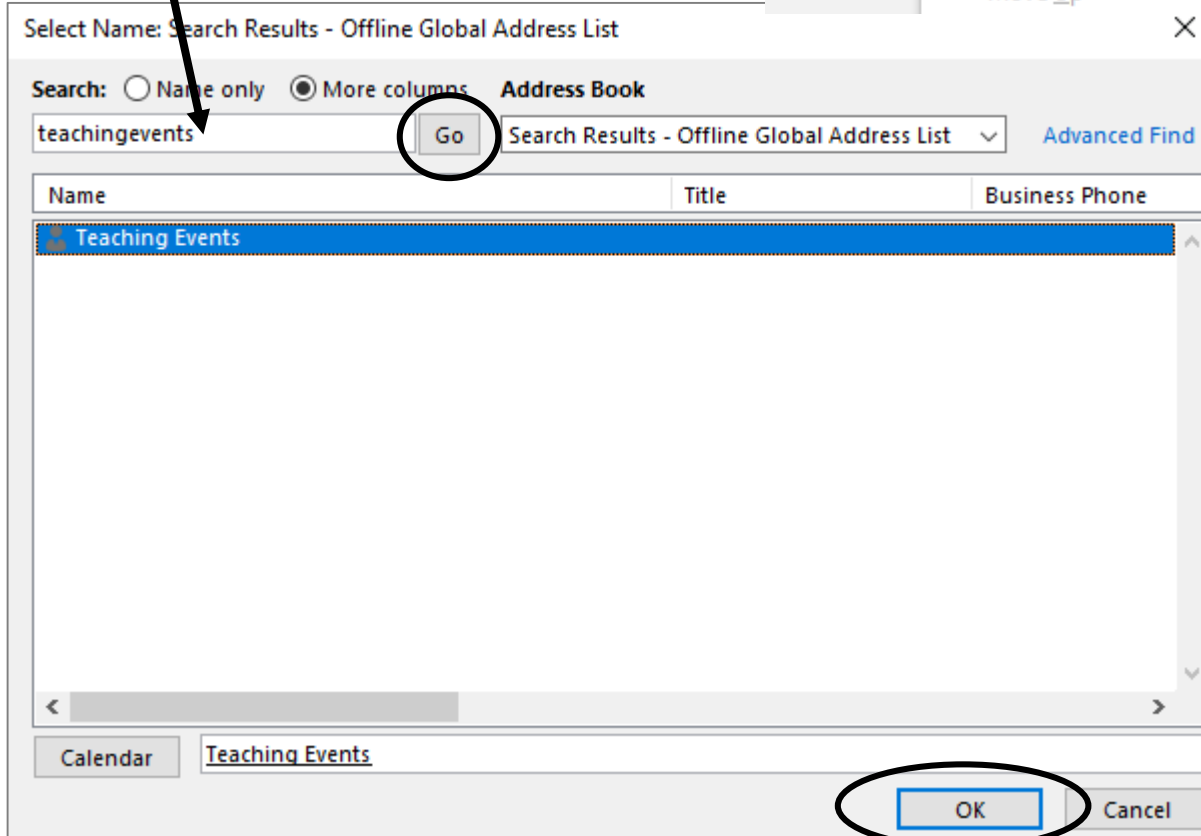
Select Name: Search Results - Offline Global Address List

Search: Name only More columns Address Book

teachingevents Go Search Results - Offline Global Address List Advanced Find

| Name | Title | Business Phone |
|---|---|---|
| Teaching Events | | |

Calendar Teaching Events

OK Cancel